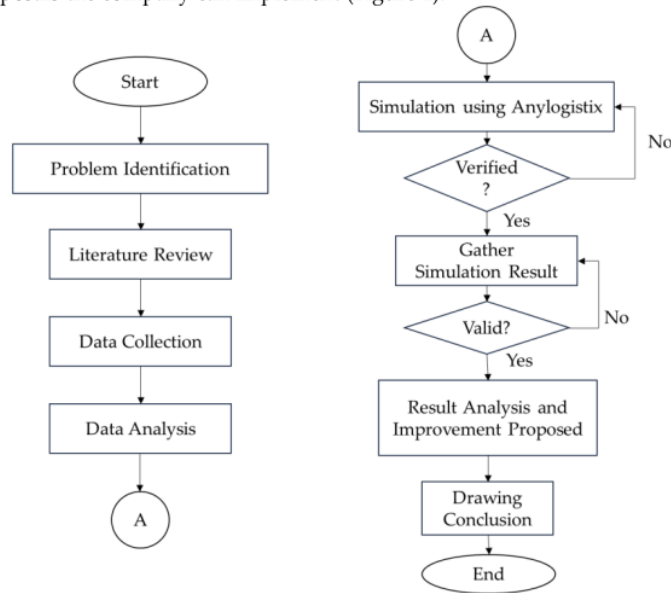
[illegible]

Start

Problem Identification

Literature Review

Data Collection

Data Analysis

A

A

Simulation using Anylogistix

Verified ?

No

Yes

Gather Simulation Result

Valid?

No

Yes

Result Analysis and Improvement Proposed

Drawing Conclusion

End